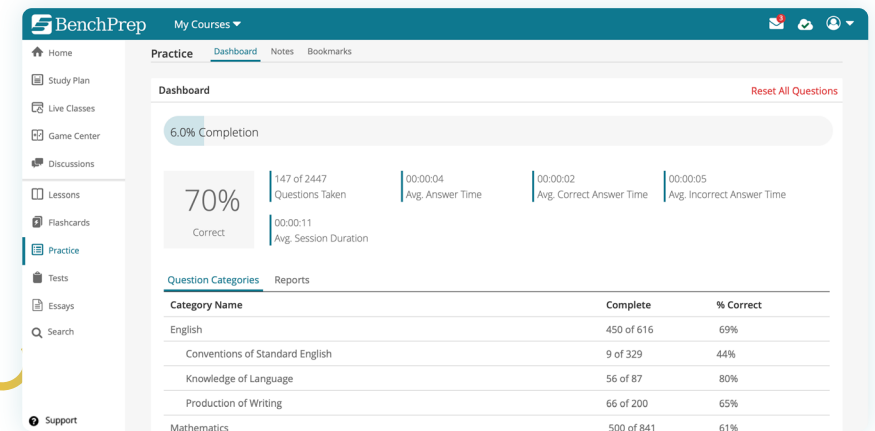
BenchPrep My Courses

3

Home
Study Plan
Live Classes
Game Center
Discussions
Lessons
Flashcards
Practice
Tests
Essays
Search
Support

Practice Dashboard Notes Bookmarks

Dashboard Reset All Questions

6.0% Completion

70%
Correct

147 of 2447
Questions Taken

00:00:04
Avg. Answer Time

00:00:02
Avg. Correct Answer Time

00:00:05
Avg. Incorrect Answer Time

00:00:11
Avg. Session Duration

Question Categories Reports

| Category Name | Complete | % Correct |
|---|---|---|
| English | 450 of 616 | 69% |
| Conventions of Standard English | 9 of 329 | 44% |
| Knowledge of Language | 56 of 87 | 80% |
| Production of Writing | 66 of 200 | 65% |
| Mathematics | 500 of 841 | 61% |